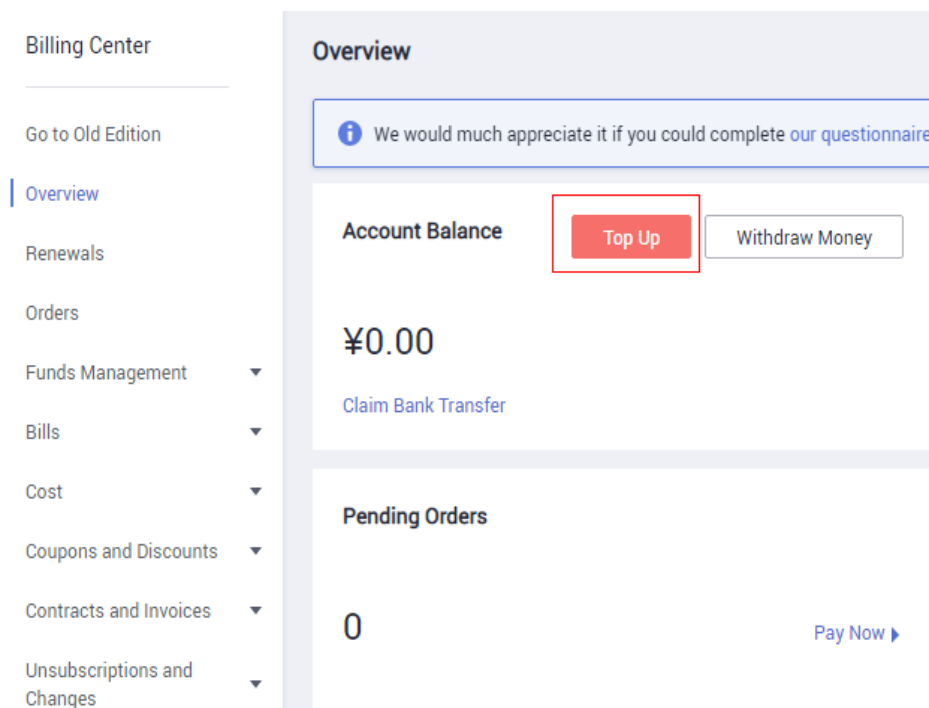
Billing Center

Go to Old Edition

Overview

Renewals

Orders

Funds Management

Bills

Cost

Coupons and Discounts

Contracts and Invoices

Unsubscriptions and Changes

Overview

We would much appreciate it if you could complete our questionnaire

Account Balance

Top Up

Withdraw Money

¥0.00

Claim Bank Transfer

Pending Orders

0

Pay Now